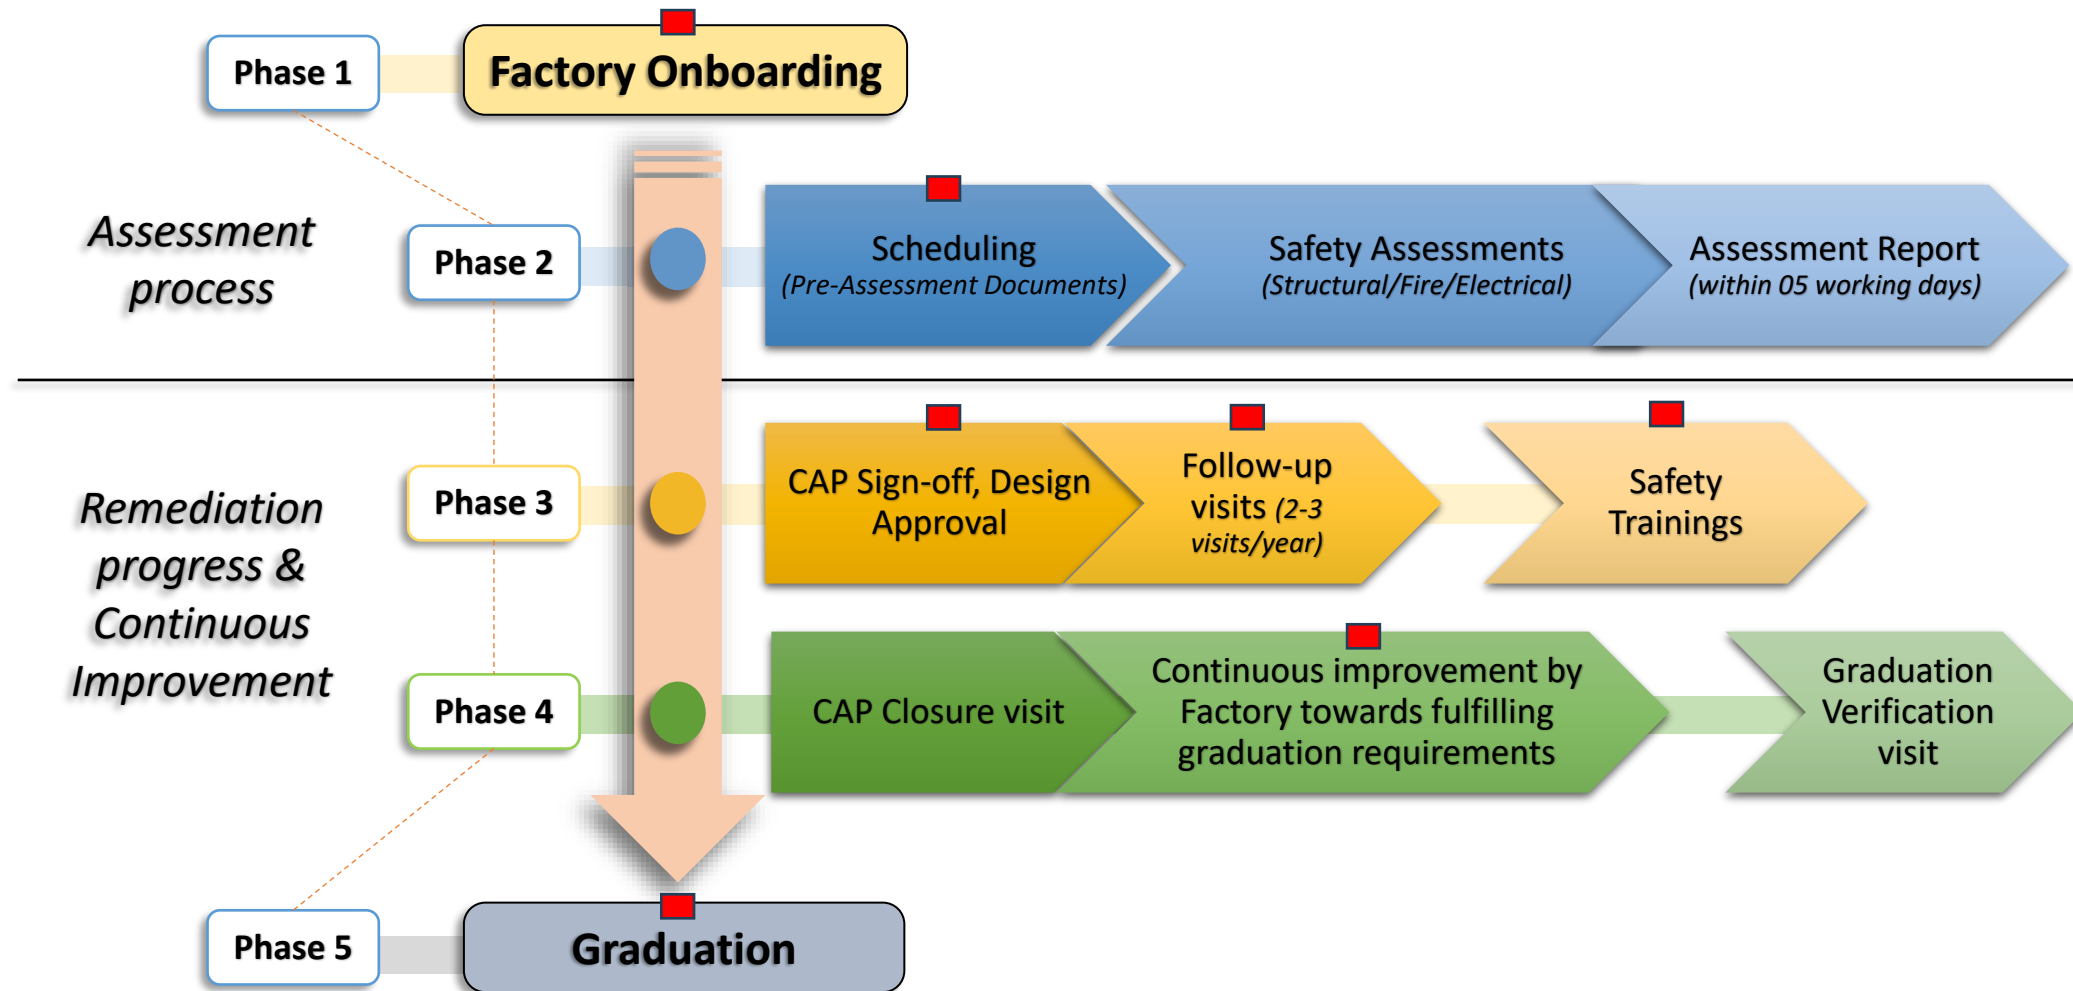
Phase 1

Factory Onboarding

Assessment process

Phase 2

Scheduling
(Pre-Assessment Documents)

Safety Assessments
(Structural/Fire/Electrical)

Assessment Report
(within 05 working days)

Remediation progress & Continuous Improvement

Phase 3

CAP Sign-off, Design Approval

Follow-up visits (2-3 visits/year)

Safety Trainings

Phase 4

CAP Closure visit

Continuous improvement by Factory towards fulfilling graduation requirements

Graduation Verification visit

Phase 5

Graduation